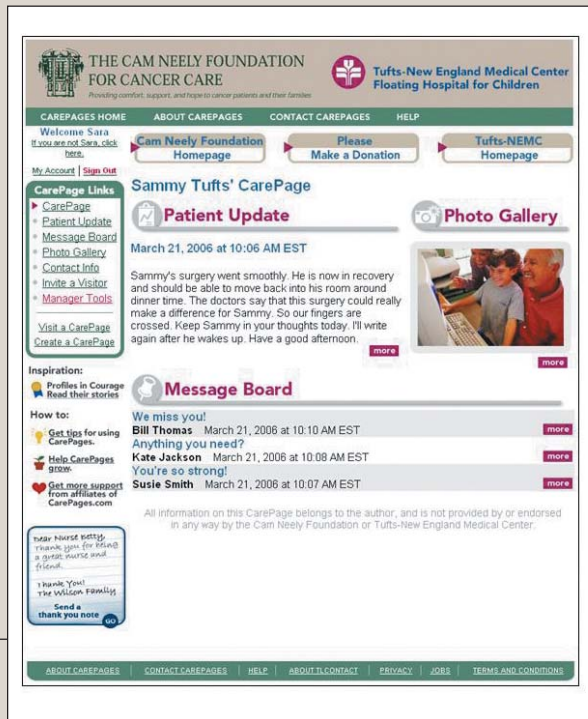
THE CAM NEELY FOUNDATION FOR CANCER CARE
Providing comfort, support, and hope to cancer patients and their families

Tufts-New England Medical Center
Floating Hospital for Children

CAREPAGES HOME ABOUT CAREPAGES CONTACT CAREPAGES HELP

Welcome Sara
If you are not Sara, click here.
My Account | Sign Out

Cam Neely Foundation Homepage
Please Make a Donation
Tufts-NEMC Homepage

CarePage Links
CarePage
Patient Update
Message Board
Photo Gallery
Contact Info
Invite a Visitor
Manager Tools

Visit a CarePage
Create a CarePage

Inspiration:
Profiles in Courage
Read their stories

How to:
Get tips for using CarePages.
Help CarePages grow.
Get more support from affiliates of CarePages.com

Dear Nurse Betty, Thank you for being a great nurse and friend.
Thank You! The Wilson Family
Send a thank you note GO

Sammy Tufts' CarePage

Patient Update

March 21, 2006 at 10:06 AM EST

Sammy's surgery went smoothly. He is now in recovery and should be able to move back into his room around dinner time. The doctors say that this surgery could really make a difference for Sammy. So our fingers are crossed. Keep Sammy in your thoughts today. I'll write again after he wakes up. Have a good afternoon.
more

Photo Gallery
more

Message Board

We miss you!
Bill Thomas March 21, 2006 at 10:10 AM EST more
Anything you need?
Kate Jackson March 21, 2006 at 10:08 AM EST more
You're so strong!
Susie Smith March 21, 2006 at 10:07 AM EST more

All information on this CarePage belongs to the author, and is not provided by or endorsed in any way by the Cam Neely Foundation or Tufts-New England Medical Center.

ABOUT CAREPAGES | CONTACT CAREPAGES | HELP | ABOUT TLCONTACT | PRIVACY | JOBS | TERMS AND CONDITIONS